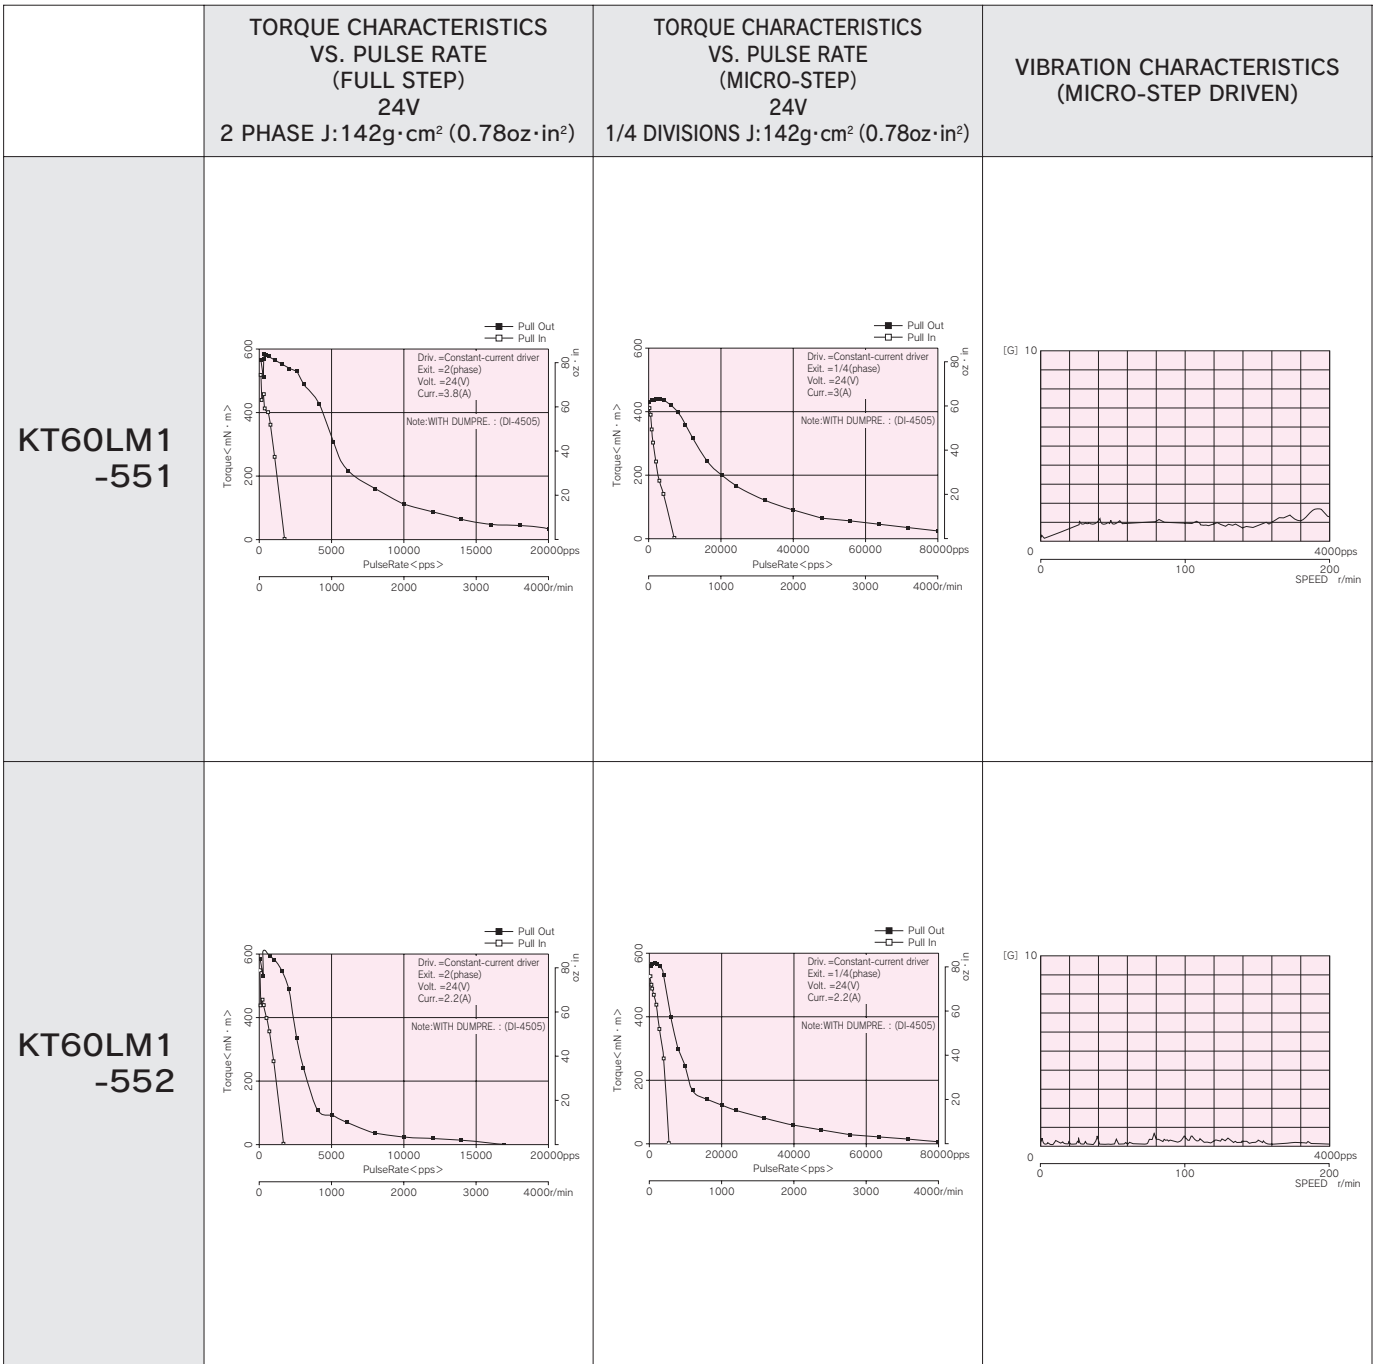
| | TORQUE CHARACTERISTICS VS. PULSE RATE (FULL STEP) 24V 2 PHASE J:142g·cm² (0.78oz·in²) | TORQUE CHARACTERISTICS VS. PULSE RATE (MICRO-STEP) 24V 1/4 DIVISIONS J:142g·cm² (0.78oz·in²) | VIBRATION CHARACTERISTICS (MICRO-STEP DRIVEN) |
|---|---|---|---|
| KT60LM1 -551 | Pull Out<br>Pull In<br>Driv. =Constant-current driver<br>Exit. =2(phase)<br>Volt. =24(V)<br>Curr.=3.8(A)<br>Note:WITH DUMPRE. : (DI-4505)<br>Torque<mN·m> 0 200 400 600<br>oz·in 20 40 60 80<br>0 5000 10000 15000 20000pps<br>PulseRate<pps><br>0 1000 2000 3000 4000r/min | Pull Out<br>Pull In<br>Driv. =Constant-current driver<br>Exit. =1/4(phase)<br>Volt. =24(V)<br>Curr.=3(A)<br>Note:WITH DUMPRE. : (DI-4505)<br>Torque<mN·m> 0 200 400 600<br>oz·in 20 40 60 80<br>0 20000 40000 60000 80000pps<br>PulseRate<pps><br>0 1000 2000 3000 4000r/min | [G] 10<br>0<br>4000pps<br>0 100 200<br>SPEED r/min |
| KT60LM1 -552 | Pull Out<br>Pull In<br>Driv. =Constant-current driver<br>Exit. =2(phase)<br>Volt. =24(V)<br>Curr.=2.2(A)<br>Note:WITH DUMPRE. : (DI-4505)<br>Torque<mN·m> 0 200 400 600<br>oz·in 20 40 60 80<br>0 5000 10000 15000 20000pps<br>PulseRate<pps><br>0 1000 2000 3000 4000r/min | Pull Out<br>Pull In<br>Driv. =Constant-current driver<br>Exit. =1/4(phase)<br>Volt. =24(V)<br>Curr.=2.2(A)<br>Note:WITH DUMPRE. : (DI-4505)<br>Torque<mN·m> 0 200 400 600<br>oz·in 20 40 60 80<br>0 20000 40000 60000 80000pps<br>PulseRate<pps><br>0 1000 2000 3000 4000r/min | [G] 10<br>0<br>4000pps<br>0 100 200<br>SPEED r/min |